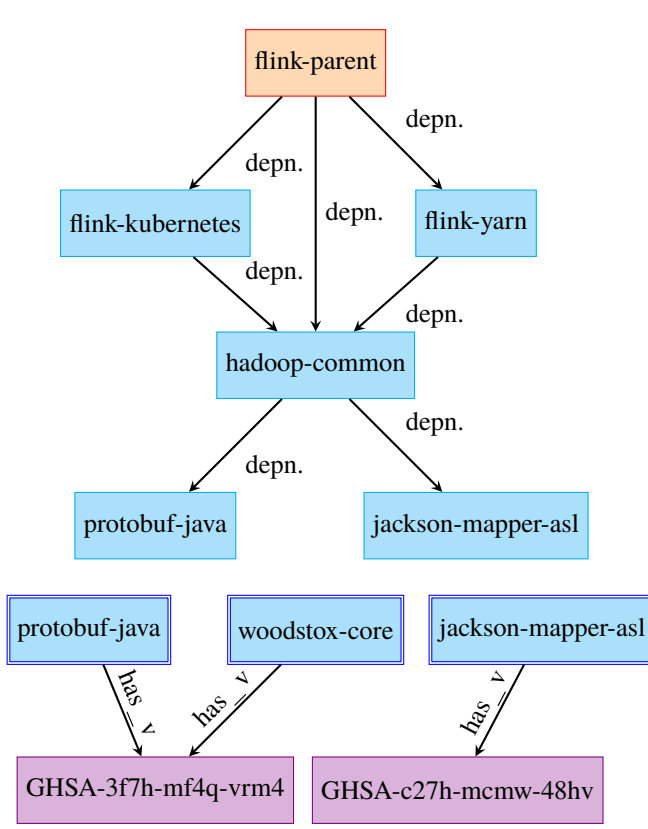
flink-parent

depn.

depn.

depn.

flink-kubernetes

flink-yarn

depn.

depn.

hadoop-common

depn.

depn.

protobuf-java

jackson-mapper-asl

protobuf-java

woodstox-core

jackson-mapper-asl

has_v

has_v

has_v

GHSA-3f7h-mf4q-vrm4

GHSA-c27h-mcmw-48hv